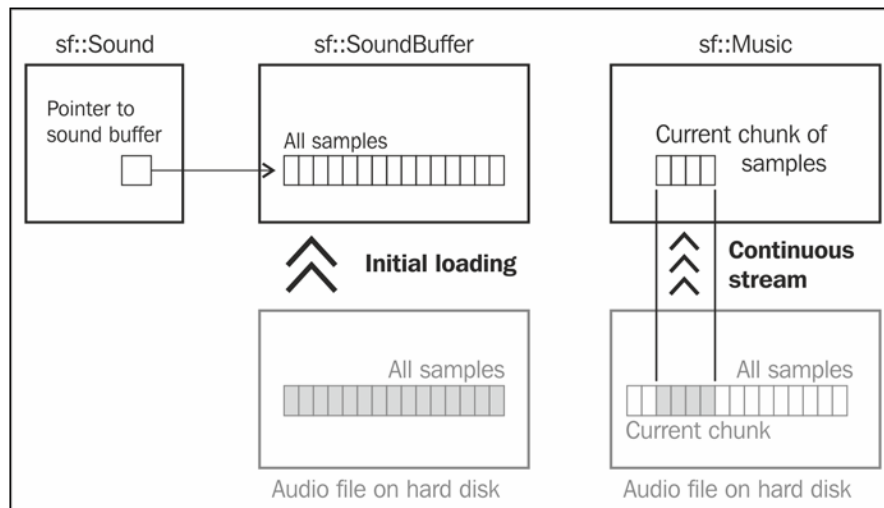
sf::Sound

Pointer to sound buffer

sf::SoundBuffer

All samples

Initial loading

All samples

Audio file on hard disk

sf::Music

Current chunk of samples

Continuous stream

All samples

Current chunk

Audio file on hard disk